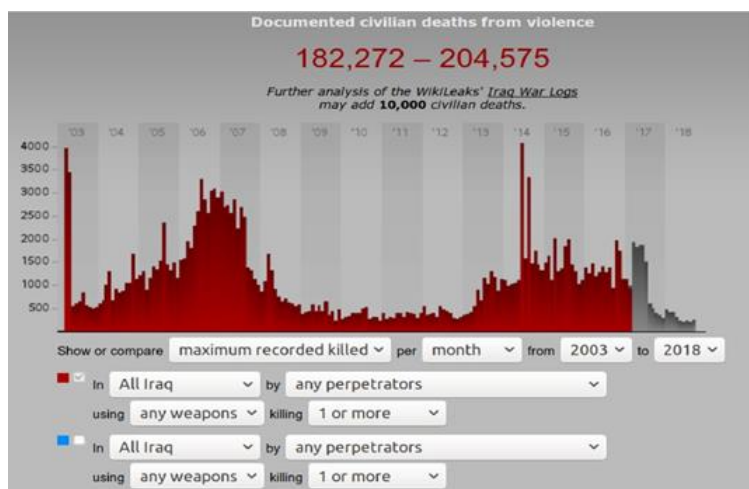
Documented civilian deaths from violence

182,272 – 204,575

Further analysis of the WikiLeaks' Iraq War Logs may add **10,000** civilian deaths.

'03 '04 '05 '06 '07 '08 '09 '10 '11 '12 '13 '14 '15 '16 '17 '18

4000
3500
3000
2500
2000
1500
1000
500

Show or compare maximum recorded killed per month from 2003 to 2018

In All Iraq by any perpetrators
using any weapons killing 1 or more

In All Iraq by any perpetrators
using any weapons killing 1 or more